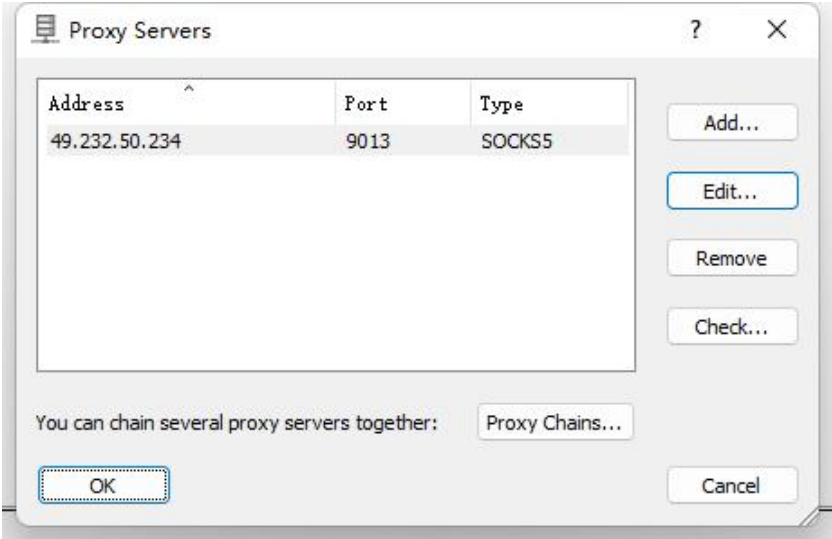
Proxy Servers

?

X

| Address | Port | Type |
|---|---|---|
| 49.232.50.234 | 9013 | SOCKS5 |

Add...

Edit...

Remove

Check...

You can chain several proxy servers together:

Proxy Chains...

OK

Cancel